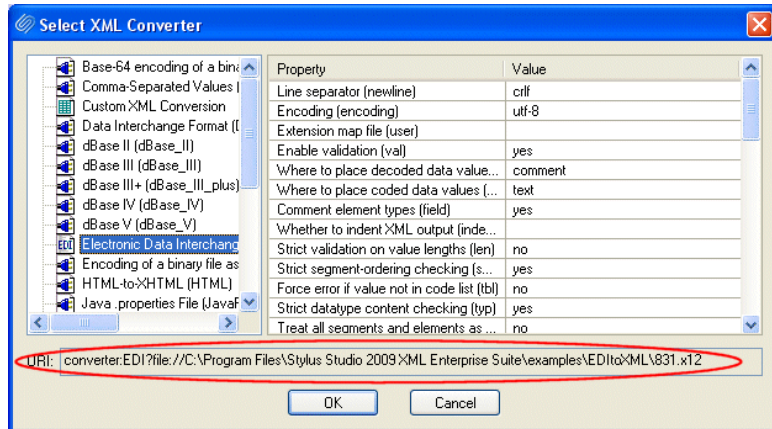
Select XML Converter

Base-64 encoding of a bina
Comma-Separated Values |
Custom XML Conversion
Data Interchange Format (I
dBase II (dBase_II)
dBase III (dBase_III)
dBase III+ (dBase_III_plus)
dBase IV (dBase_IV)
dBase V (dBase_V)
Electronic Data Interchang
Encoding of a binary file as
HTML-to-XHTML (HTML)
Java .properties File (JavaP

| Property | Value |
|---|---|
| Line separator (newline) | crlf |
| Encoding (encoding) | utf-8 |
| Extension map file (user) | |
| Enable validation (val) | yes |
| Where to place decoded data value... | comment |
| Where to place coded data values (... | text |
| Comment element types (field) | yes |
| Whether to indent XML output (inde... | |
| Strict validation on value lengths (len) | no |
| Strict segment-ordering checking (s... | yes |
| Force error if value not in code list (tbl) | no |
| Strict datatype content checking (typ) | yes |
| Treat all segments and elements as ... | no |

URI: converter:EDI?file://C:\Program Files\Stylus Studio 2009 XML Enterprise Suite\examples\EDItoXML\831.x12

OK
Cancel